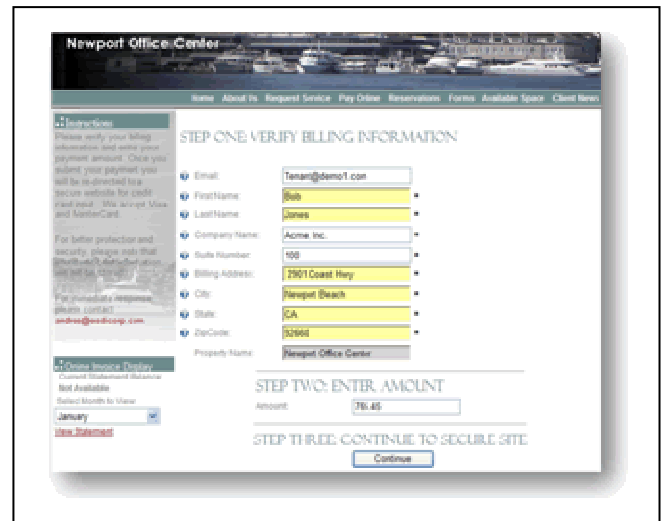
Newport Office Center

Home About Us Request Service Pay Online Reservations Forms Available Space Client News

Instructions

Please verify your billing information and enter your payment amount. Once you submit your payment you will be re-directed to a secure website for credit card input. We accept Visa and MasterCard.

For better protection and security, please note that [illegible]

For immediate response please contact: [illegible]

Online Invoice Display

Current Statement Balance

Not Available

Select Month to View

January

View Statement

STEP ONE: VERIFY BILLING INFORMATION

Email: Tenant@demo1.con

First Name: Bob *

Last Name: Jones *

Company Name: Acme Inc. *

Suite Number: 100 *

Billing Address: 2901 Coast Hwy *

City: Newport Beach *

State: CA *

ZipCode: 92660 *

Property Name: Newport Office Center

STEP TWO: ENTER AMOUNT

Amount: 795.45

STEP THREE: CONTINUE TO SECURE SITE

Continue